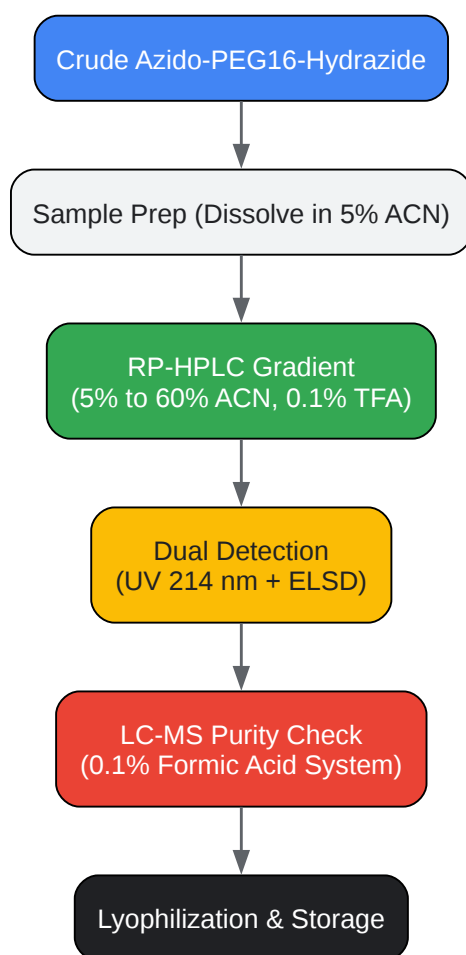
Crude Azido-PEG16-Hydrazide

Sample Prep (Dissolve in 5% ACN)

RP-HPLC Gradient
(5% to 60% ACN, 0.1% TFA)

Dual Detection
(UV 214 nm + ELSD)

LC-MS Purity Check
(0.1% Formic Acid System)

Lyophilization & Storage